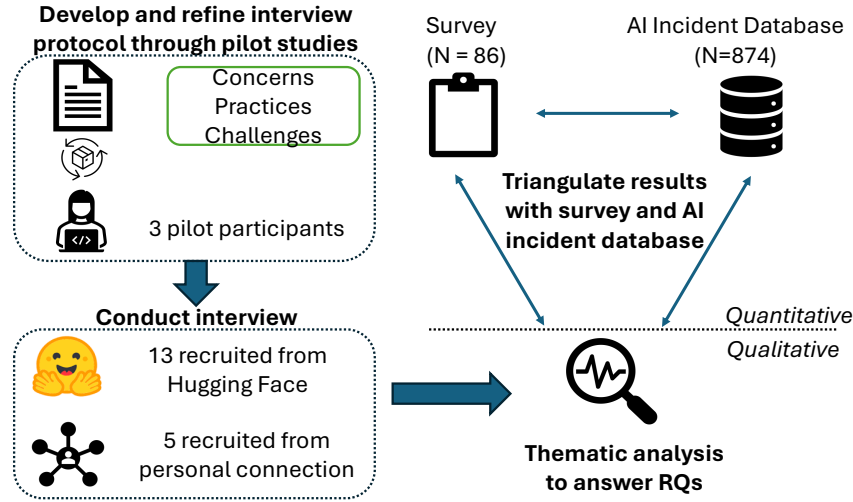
Develop and refine interview protocol through pilot studies

Concerns
Practices
Challenges

3 pilot participants

Conduct interview

13 recruited from Hugging Face

5 recruited from personal connection

Survey
(N = 86)

AI Incident Database
(N=874)

Triangulate results with survey and AI incident database

Quantitative
Qualitative

Thematic analysis to answer RQs